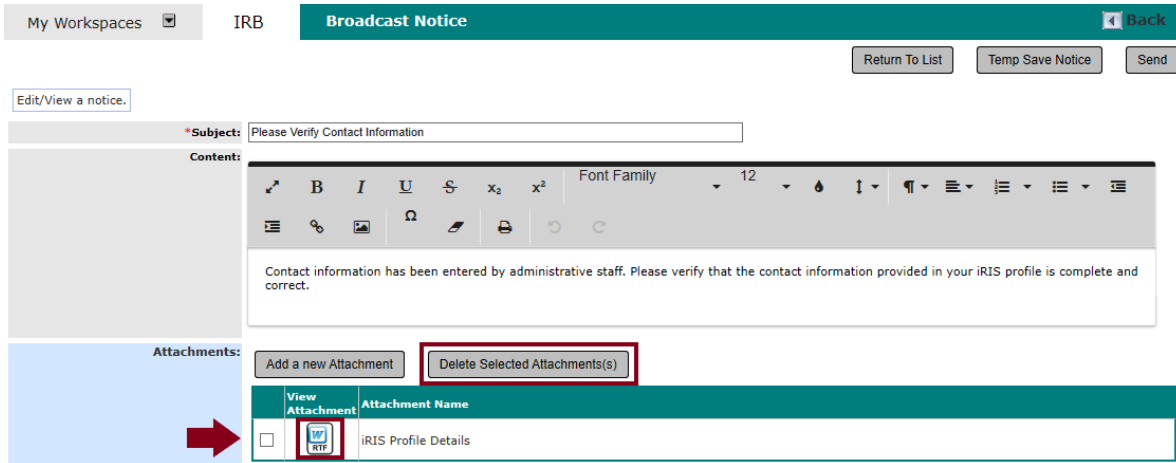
My Workspaces IRB Broadcast Notice Back

Return To List Temp Save Notice Send

Edit/View a notice.

*Subject: Please Verify Contact Information

Content:

B I U S $x_2$ $x^2$ Font Family 12 ¶ Ω

Contact information has been entered by administrative staff. Please verify that the contact information provided in your iRIS profile is complete and correct.

Attachments:

Add a new Attachment Delete Selected Attachments(s)

| | View Attachment | Attachment Name |
|---|---|---|
| ☐ | W RTF | iRIS Profile Details |